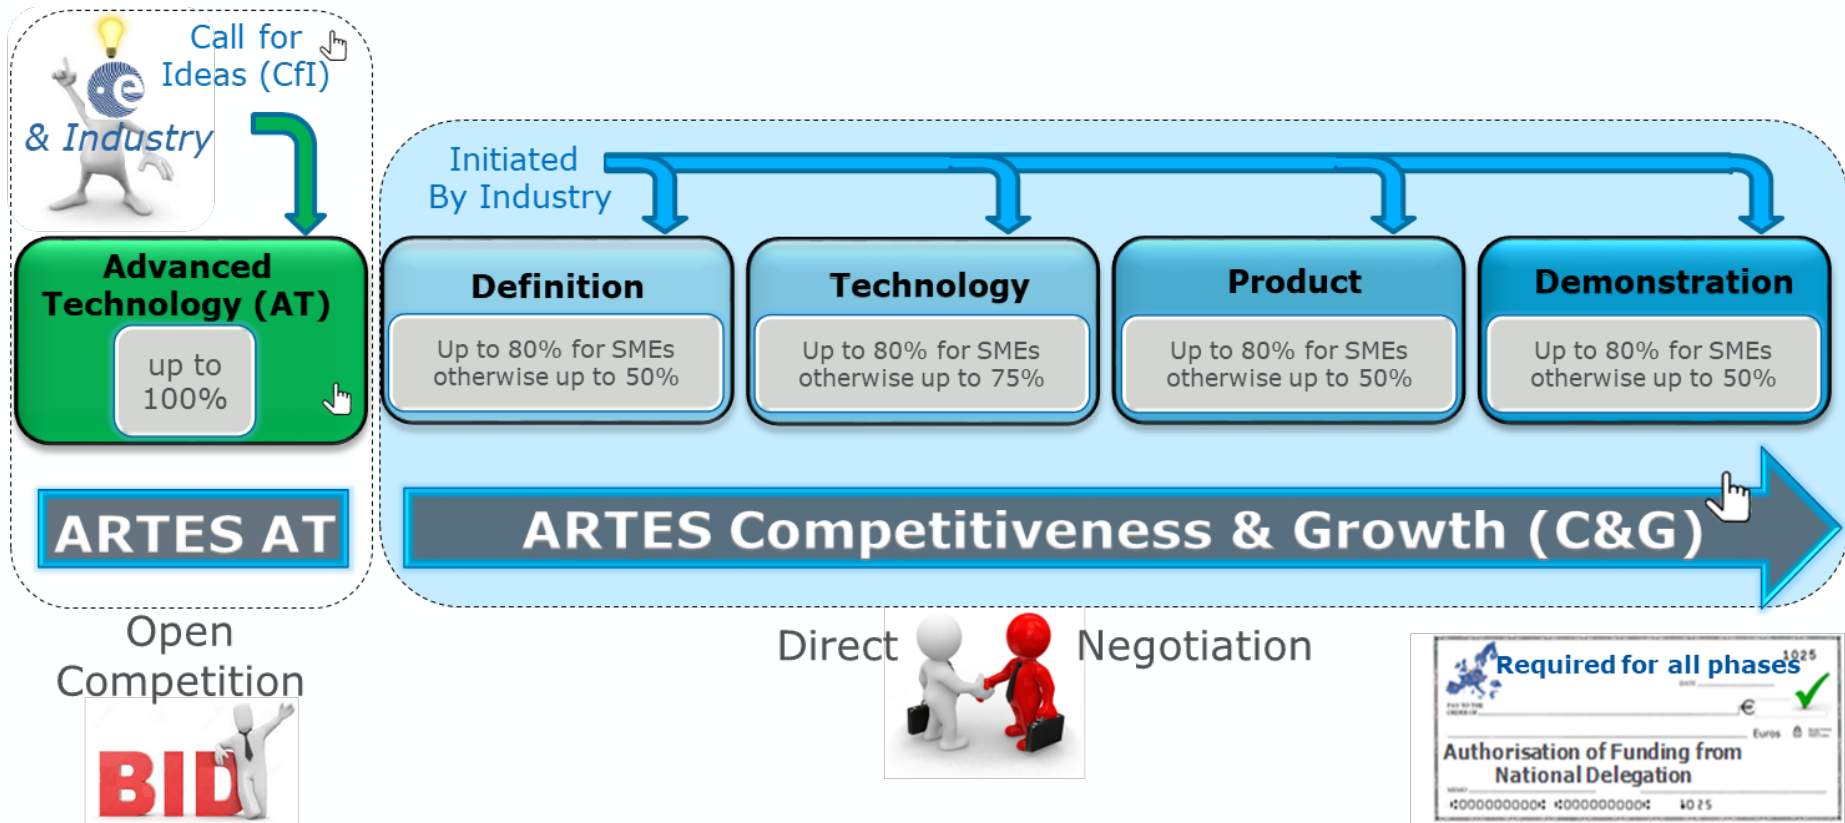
Call for Ideas (CfI)

& Industry

Advanced Technology (AT)

up to 100%

ARTES AT

Open Competition

BID

Initiated By Industry

Definition

Up to 80% for SMEs otherwise up to 50%

Technology

Up to 80% for SMEs otherwise up to 75%

Product

Up to 80% for SMEs otherwise up to 50%

Demonstration

Up to 80% for SMEs otherwise up to 50%

ARTES Competitiveness & Growth (C&G)

Direct Negotiation

Required for all phases

1025

€

Euros

Authorisation of Funding from National Delegation

⑆000000000⑆ ⑆000000000⑆ 1025